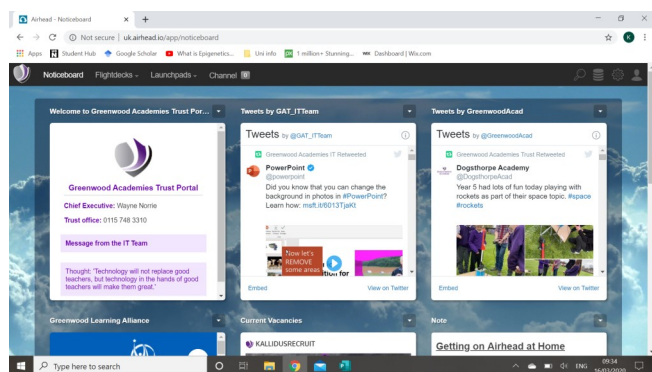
Airhead - Noticeboard × +

Not secure | uk.airhead.io/app/noticeboard

Apps Student Hub Google Scholar What is Epigenetics... Uni info 1 million+ Stunning... Dashboard | Wix.com

Noticeboard Flightdecks Launchpads Channel 0

Welcome to Greenwood Academies Trust Por...

Greenwood Academies Trust Portal

Chief Executive: Wayne Norrie

Trust office: 0115 748 3310

Message from the IT Team

Thought: 'Technology will not replace good teachers, but technology in the hands of good teachers will make them great.'

Tweets by GAT_ITTeam

Tweets by @GAT_ITTeam

Greenwood Academies IT Retweeted

PowerPoint
@powerpoint

Did you know that you can change the background in photos in #PowerPoint? Learn how: msft.it/6013TjaKt

Now let's REMOVE some areas

Embed View on Twitter

Tweets by GreenwoodAcad

Tweets by @GreenwoodAcad

Greenwood Academies Trust Retweeted

Dogsthorpe Academy
@DogsthorpeAcad

Year 5 had lots of fun today playing with rockets as part of their space topic. #space #rockets

Embed View on Twitter

Greenwood Learning Alliance

Current Vacancies

KALLIDUSRECRUIT

Note

Getting on Airhead at Home

Type here to search

ENG 09:34 16/03/2020